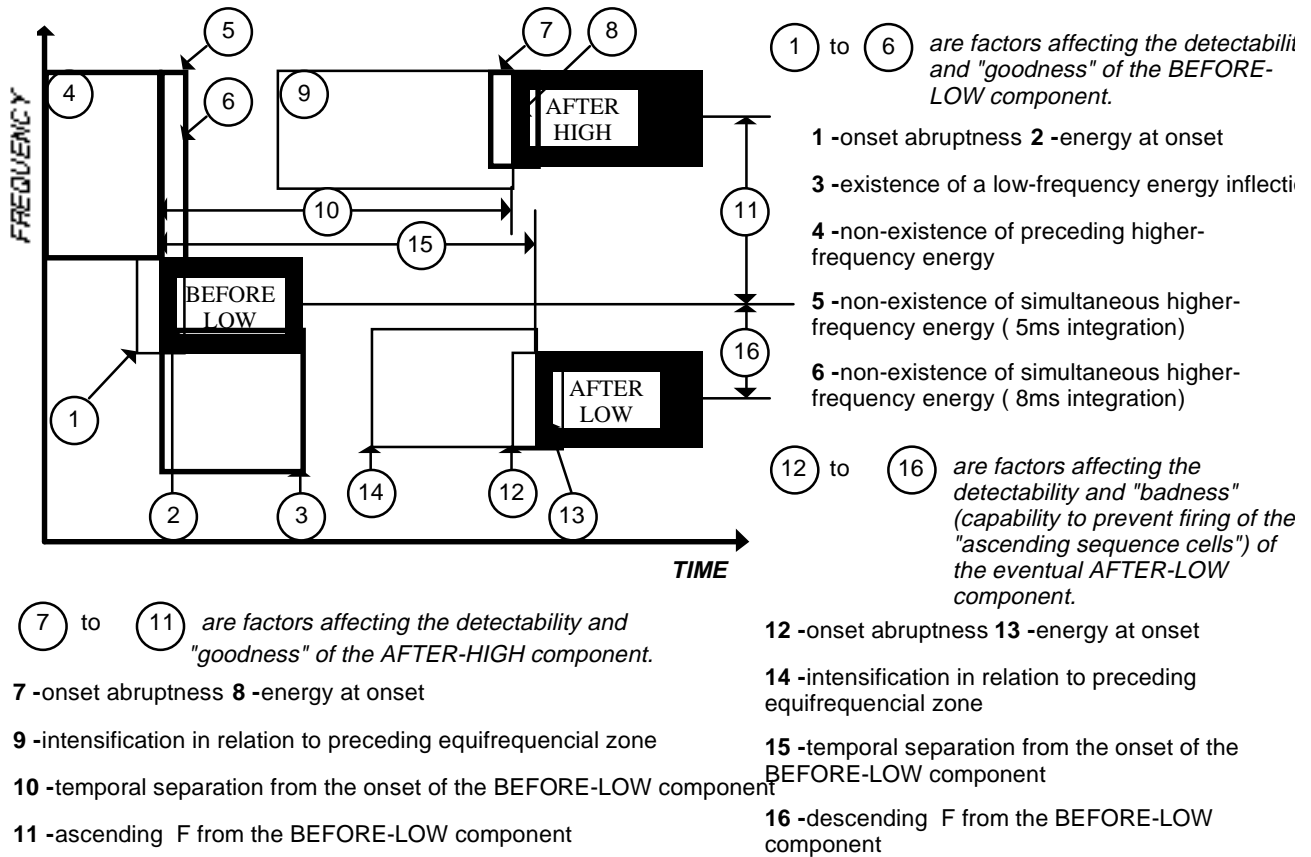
FREQUENCY

TIME

5

7

8

4

6

9

AFTER HIGH

10

11

15

BEFORE LOW

16

AFTER LOW

1

2

3

14

12

13

1 to 6 are factors affecting the detectabilit and "goodness" of the BEFORE-LOW component.

1 -onset abruptness 2 -energy at onset

3 -existence of a low-frequency energy inflectio

4 -non-existence of preceding higher-frequency energy

5 -non-existence of simultaneous higher-frequency energy ( 5ms integration)

6 -non-existence of simultaneous higher-frequency energy ( 8ms integration)

12 to 16 are factors affecting the detectability and "badness" (capability to prevent firing of the "ascending sequence cells") of the eventual AFTER-LOW component.

12 -onset abruptness 13 -energy at onset

14 -intensification in relation to preceding equifrequencial zone

15 -temporal separation from the onset of the BEFORE-LOW component

16 -descending F from the BEFORE-LOW component

7 to 11 are factors affecting the detectability and "goodness" of the AFTER-HIGH component.

7 -onset abruptness 8 -energy at onset

9 -intensification in relation to preceding equifrequencial zone

10 -temporal separation from the onset of the BEFORE-LOW component

11 -ascending F from the BEFORE-LOW component